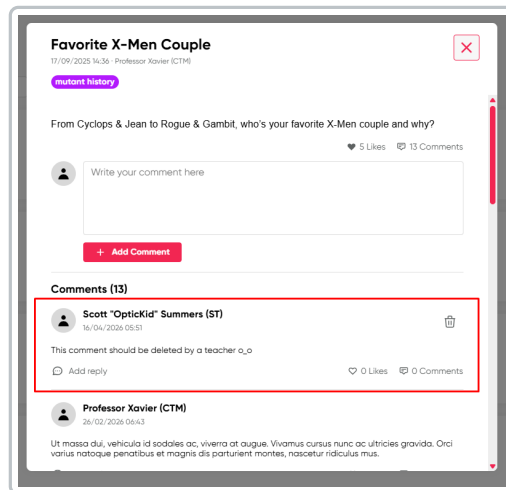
Favorite X-Men Couple
17/09/2025 14:36 · Professor Xavier (CTM)
mutant history

From Cyclops & Jean to Rogue & Gambit, who's your favorite X-Men couple and why?

5 Likes 13 Comments

Write your comment here

+ Add Comment

Comments (13)

Scott "OpticKid" Summers (ST)
16/04/2026 05:51

This comment should be deleted by a teacher o_o

Add reply 0 Likes 0 Comments

Professor Xavier (CTM)
26/02/2026 06:43

Ut massa dui, vehicula id sodales ac, viverra at augue. Vivamus cursus nunc ac ultricies gravida. Orci varius natoque penatibus et magnis dis parturient montes, nascetur ridiculus mus.